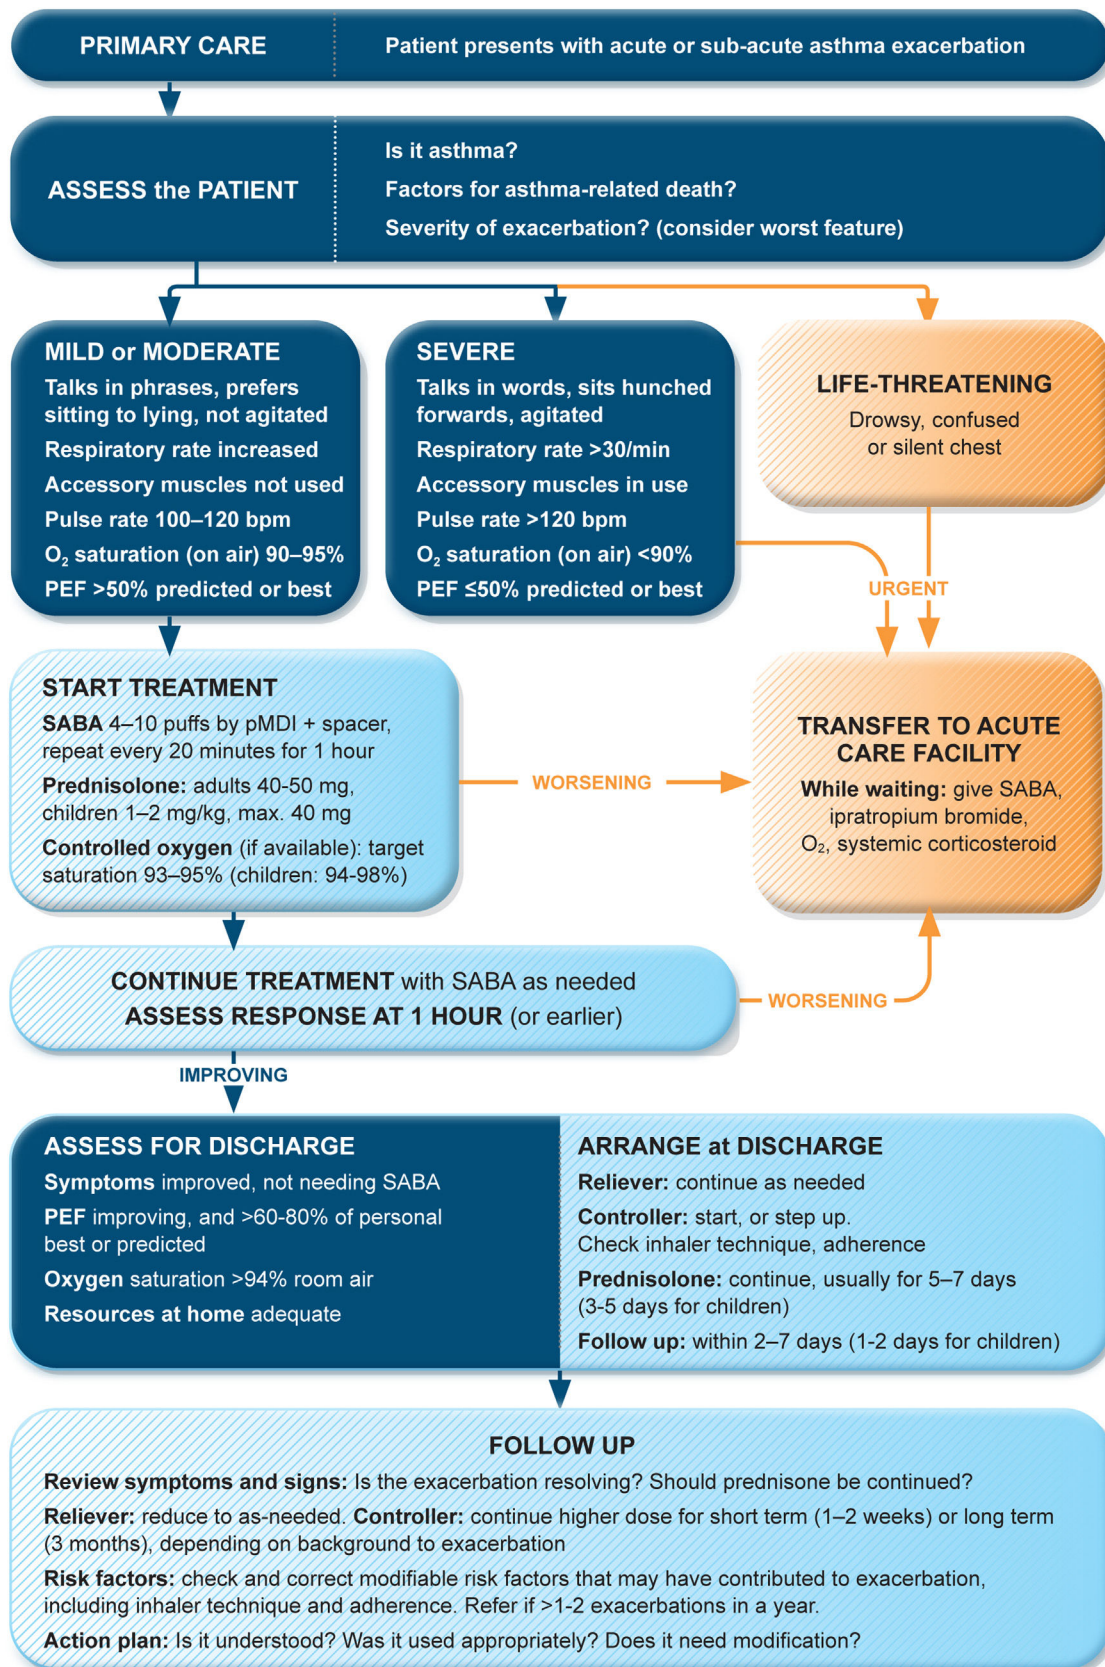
PRIMARY CARE

Patient presents with acute or sub-acute asthma exacerbation

ASSESS the PATIENT

Is it asthma?

Factors for asthma-related death?

Severity of exacerbation? (consider worst feature)

MILD or MODERATE

Talks in phrases, prefers sitting to lying, not agitated

Respiratory rate increased

Accessory muscles not used

Pulse rate 100–120 bpm

$O_2$ saturation (on air) 90–95%

PEF >50% predicted or best

SEVERE

Talks in words, sits hunched forwards, agitated

Respiratory rate >30/min

Accessory muscles in use

Pulse rate >120 bpm

$O_2$ saturation (on air) <90%

PEF ≤50% predicted or best

LIFE-THREATENING

Drowsy, confused or silent chest

URGENT

START TREATMENT

SABA 4–10 puffs by pMDI + spacer, repeat every 20 minutes for 1 hour

Prednisolone: adults 40-50 mg, children 1–2 mg/kg, max. 40 mg

Controlled oxygen (if available): target saturation 93–95% (children: 94-98%)

WORSENING

TRANSFER TO ACUTE CARE FACILITY

While waiting: give SABA, ipratropium bromide, $O_2$, systemic corticosteroid

CONTINUE TREATMENT with SABA as needed

ASSESS RESPONSE AT 1 HOUR (or earlier)

WORSENING

IMPROVING

ASSESS FOR DISCHARGE

Symptoms improved, not needing SABA

PEF improving, and >60-80% of personal best or predicted

Oxygen saturation >94% room air

Resources at home adequate

ARRANGE at DISCHARGE

Reliever: continue as needed

Controller: start, or step up. Check inhaler technique, adherence

Prednisolone: continue, usually for 5–7 days (3-5 days for children)

Follow up: within 2–7 days (1-2 days for children)

FOLLOW UP

Review symptoms and signs: Is the exacerbation resolving? Should prednisone be continued?

Reliever: reduce to as-needed. Controller: continue higher dose for short term (1–2 weeks) or long term (3 months), depending on background to exacerbation

Risk factors: check and correct modifiable risk factors that may have contributed to exacerbation, including inhaler technique and adherence. Refer if >1-2 exacerbations in a year.

Action plan: Is it understood? Was it used appropriately? Does it need modification?